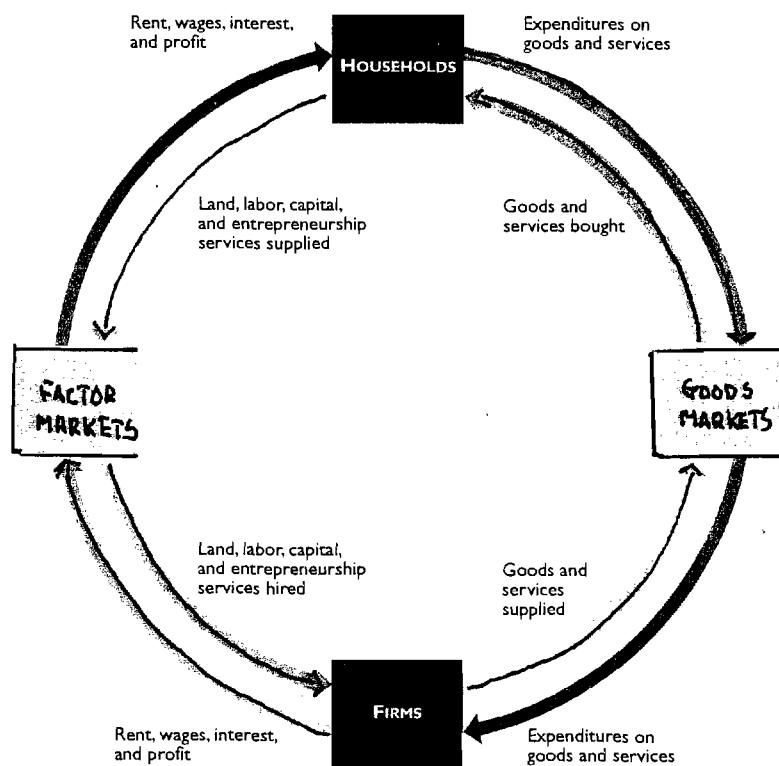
Rent, wages, interest, and profit

HOUSEHOLDS

Expenditures on goods and services

Land, labor, capital, and entrepreneurship services supplied

Goods and services bought

FACTOR MARKETS

GOODS MARKETS

Land, labor, capital, and entrepreneurship services hired

Goods and services supplied

FIRMS

Rent, wages, interest, and profit

Expenditures on goods and services